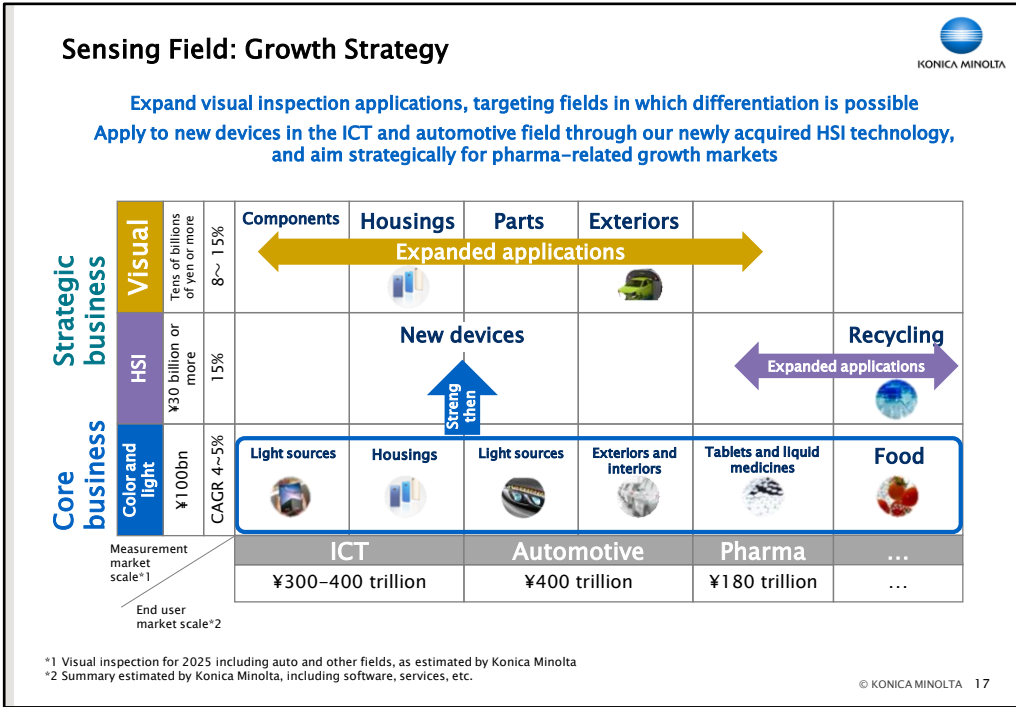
Sensing Field: Growth Strategy

KONICA MINOLTA

Expand visual inspection applications, targeting fields in which differentiation is possible

Apply to new devices in the ICT and automotive field through our newly acquired HSI technology, and aim strategically for pharma-related growth markets

Strategic business

Visual

Tens of billions of yen or more

8~ 15%

Components

Housings

Parts

Exteriors

Expanded applications

HSI

¥30 billion or more

15%

New devices

Recycling

Expanded applications

Streng then

Core business

Color and light

¥100bn

CAGR 4~5%

Light sources

Housings

Light sources

Exteriors and interiors

Tablets and liquid medicines

Food

Measurement market scale*1

End user market scale*2

| ICT | Automotive | Pharma | … |
|---|---|---|---|
| ¥300-400 trillion | ¥400 trillion | ¥180 trillion | … |

*1 Visual inspection for 2025 including auto and other fields, as estimated by Konica Minolta
*2 Summary estimated by Konica Minolta, including software, services, etc.

© KONICA MINOLTA 17